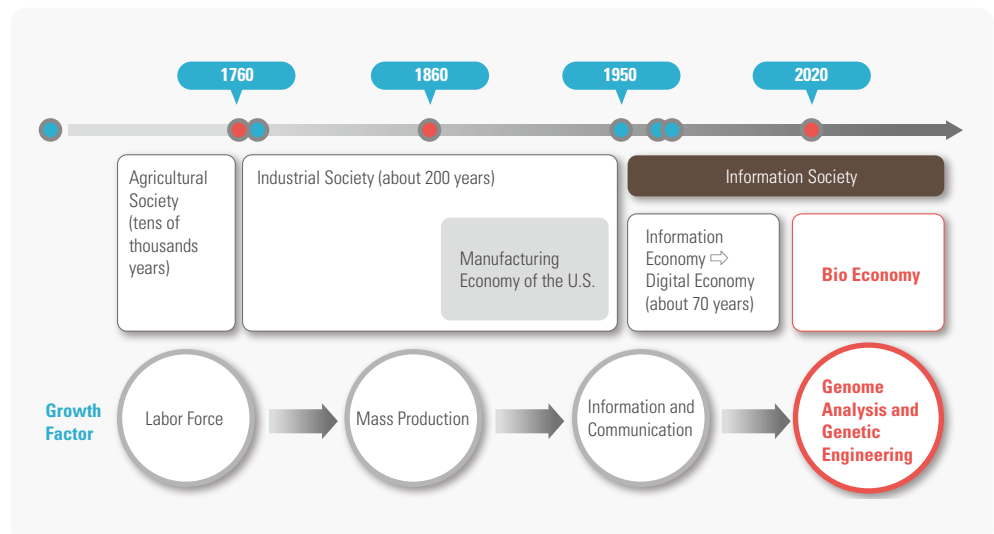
1760

1860

1950

2020

Agricultural Society (tens of thousands years)

Industrial Society (about 200 years)

Manufacturing Economy of the U.S.

Information Society

Information Economy ⇨ Digital Economy (about 70 years)

Bio Economy

Growth Factor

Labor Force

Mass Production

Information and Communication

Genome Analysis and Genetic Engineering